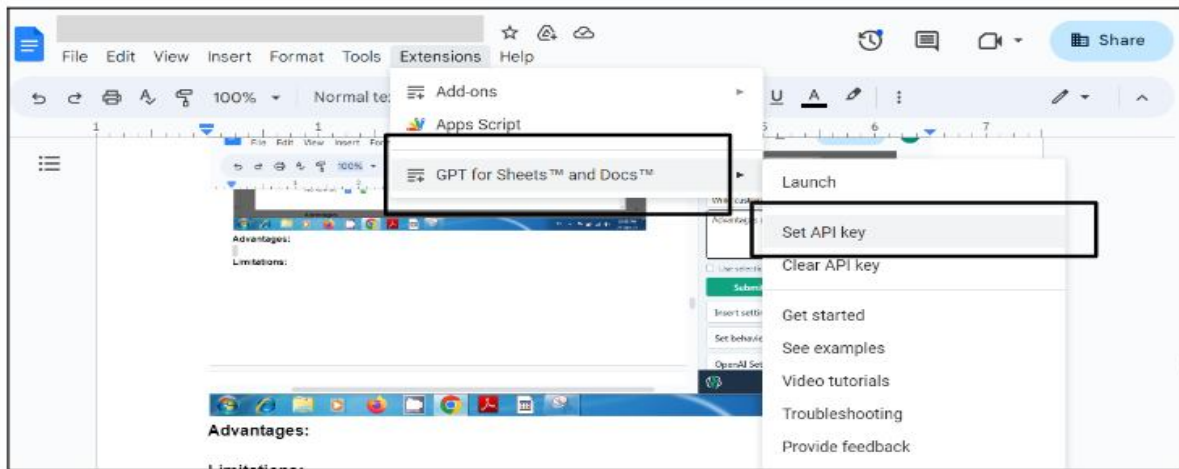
File Edit View Insert Format Tools Extensions Help

Share

100% Normal te

Add-ons

Apps Script

GPT for Sheets™ and Docs™

Launch

Set API key

Clear API key

Get started

See examples

Video tutorials

Troubleshooting

Provide feedback

Advantages:

Limitations:

Submit

Insert setti

Set behavio

OpenAI Set

Advantages:

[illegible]